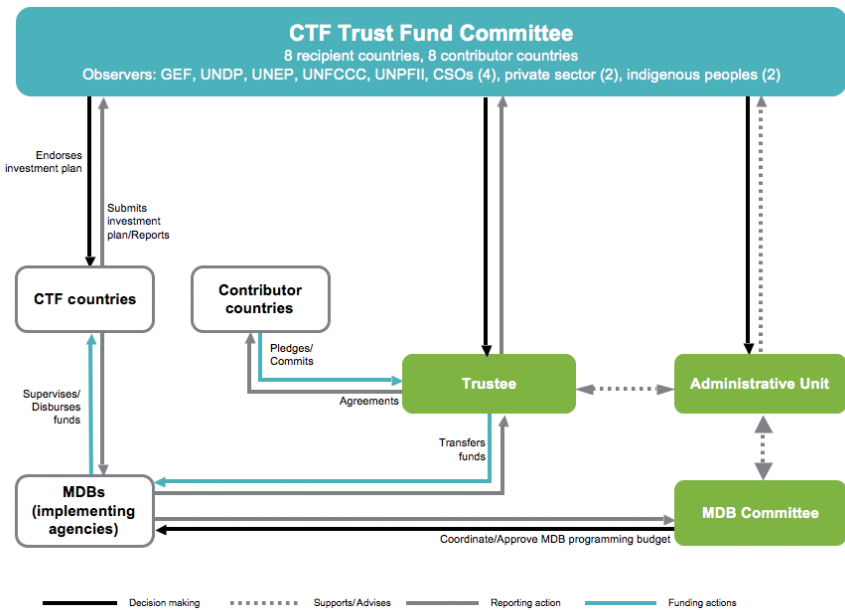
CTF Trust Fund Committee
8 recipient countries, 8 contributor countries
Observers: GEF, UNDP, UNEP, UNFCCC, UNPFII, CSOs (4), private sector (2), indigenous peoples (2)

Endorses investment plan

Submits investment plan/Reports

CTF countries

Contributor countries

Pledges/ Commits

Agreements

Trustee

Administrative Unit

Supervises/ Disburses funds

Transfers funds

MDBs (implementing agencies)

MDB Committee

Coordinate/Approve MDB programming budget

Decision making
Supports/Advises
Reporting action
Funding actions